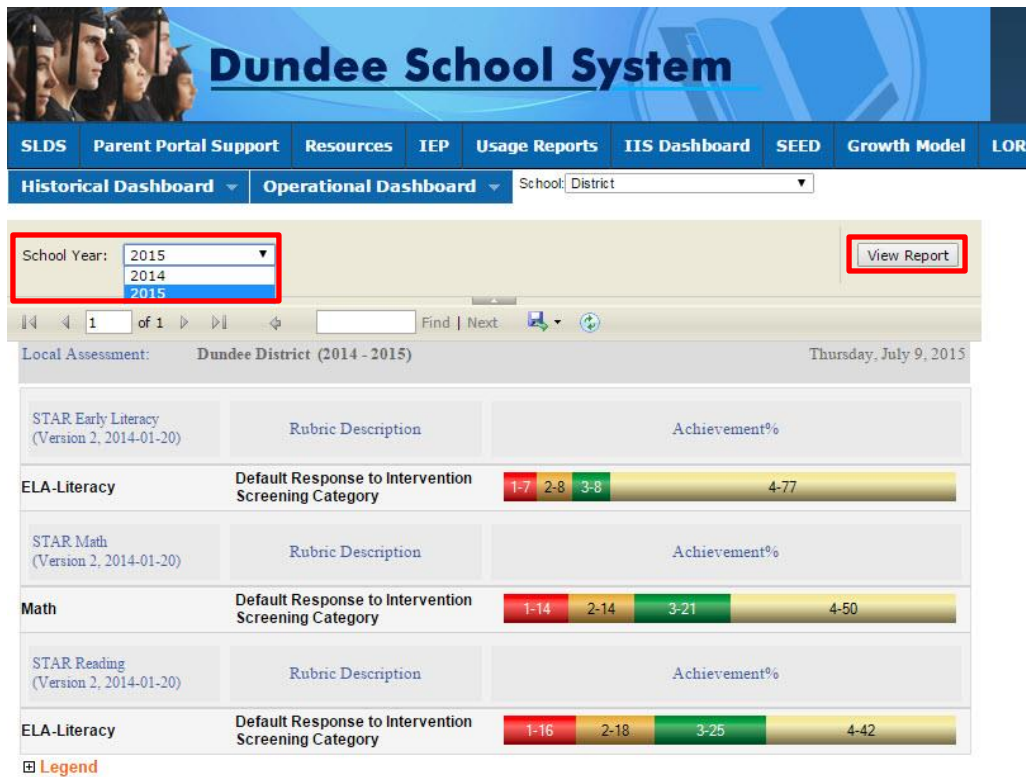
Dundee School System

SLDS | Parent Portal Support | Resources | IEP | Usage Reports | IIS Dashboard | SEED | Growth Model | LOR

Historical Dashboard | Operational Dashboard | School: District

School Year: 2015
2014
2015

View Report

1 of 1 Find | Next

Local Assessment: Dundee District (2014 - 2015) Thursday, July 9, 2015

| STAR Early Literacy (Version 2, 2014-01-20) | Rubric Description | Achievement% |
|---|---|---|
| ELA-Literacy | Default Response to Intervention Screening Category | 1-7 2-8 3-8 4-77 |
| STAR Math (Version 2, 2014-01-20) | Rubric Description | Achievement% |
| Math | Default Response to Intervention Screening Category | 1-14 2-14 3-21 4-50 |
| STAR Reading (Version 2, 2014-01-20) | Rubric Description | Achievement% |
| ELA-Literacy | Default Response to Intervention Screening Category | 1-16 2-18 3-25 4-42 |

Legend